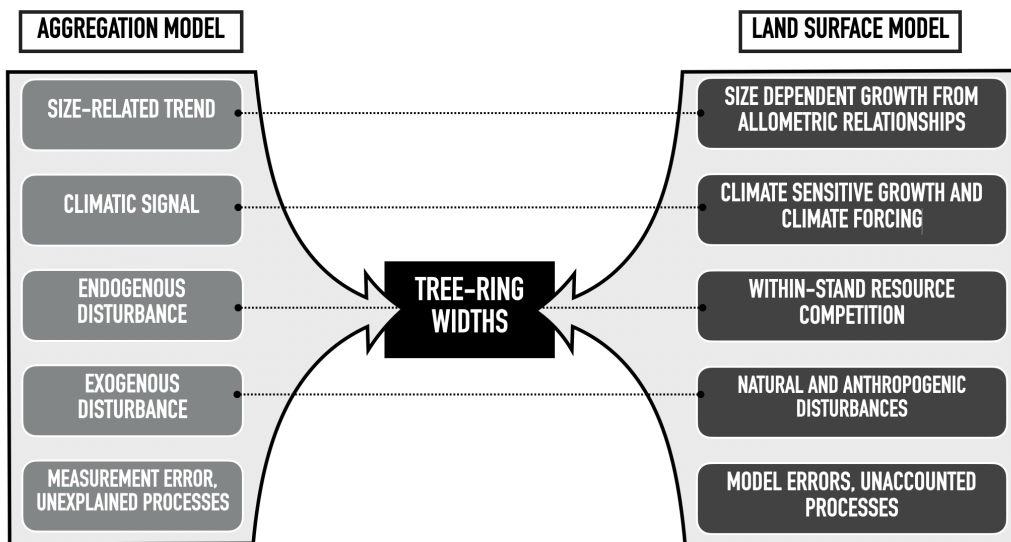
AGGREGATION MODEL

SIZE-RELATED TREND

CLIMATIC SIGNAL

ENDOGENOUS DISTURBANCE

EXOGENOUS DISTURBANCE

MEASUREMENT ERROR, UNEXPLAINED PROCESSES

TREE-RING WIDTHS

LAND SURFACE MODEL

SIZE DEPENDENT GROWTH FROM ALLOMETRIC RELATIONSHIPS

CLIMATE SENSITIVE GROWTH AND CLIMATE FORCING

WITHIN-STAND RESOURCE COMPETITION

NATURAL AND ANTHROPOGENIC DISTURBANCES

MODEL ERRORS, UNACCOUNTED PROCESSES